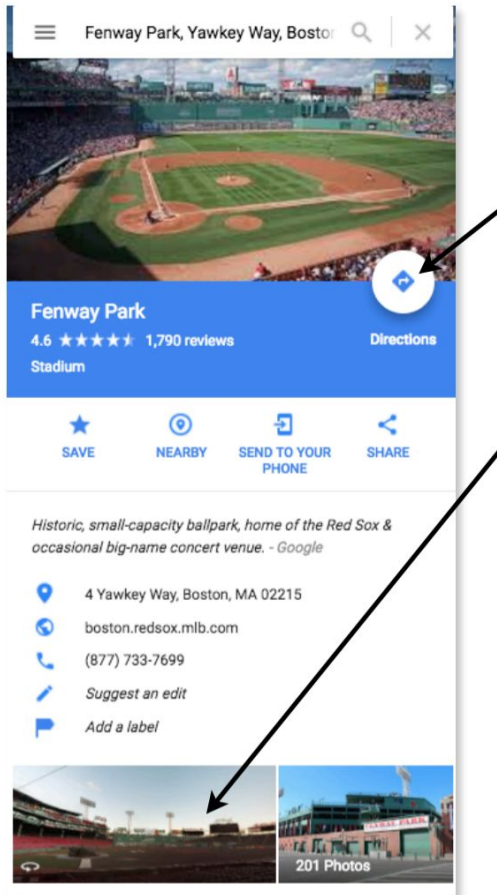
Fenway Park, Yawkey Way, Bosto

Fenway Park
4.6 ★★★★★ 1,790 reviews
Stadium

Directions

SAVE
NEARBY
SEND TO YOUR PHONE
SHARE

Historic, small-capacity ballpark, home of the Red Sox & occasional big-name concert venue. - Google

4 Yawkey Way, Boston, MA 02215
boston.redsox.mlb.com
(877) 733-7699
Suggest an edit
Add a label

FENWAY PARK
201 Photos